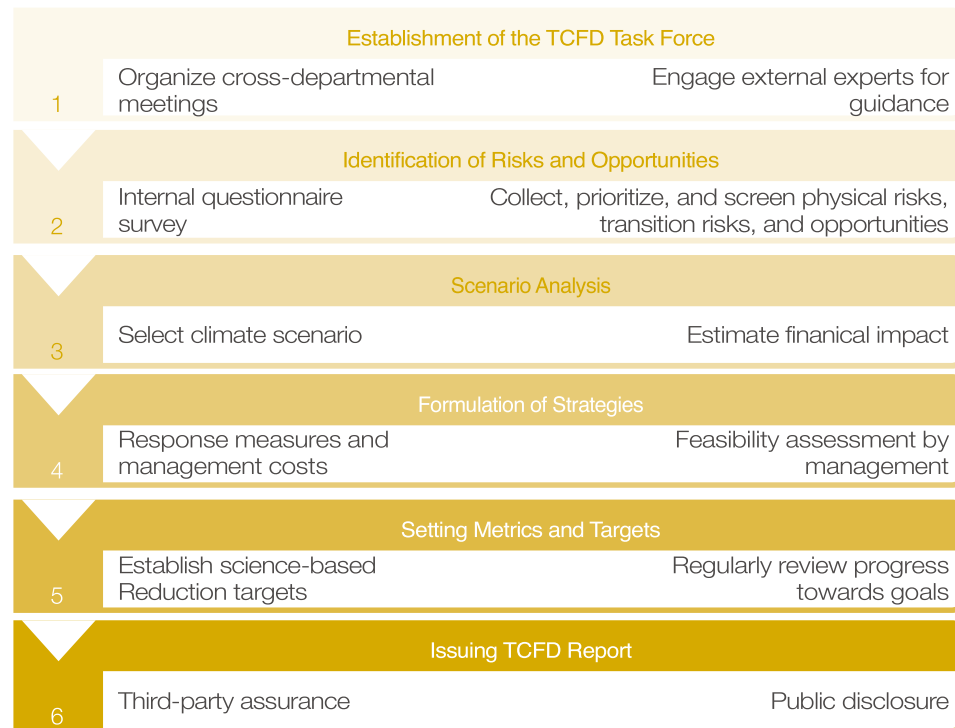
Establishment of the TCFD Task Force

1

Organize cross-departmental meetings

Engage external experts for guidance

Identification of Risks and Opportunities

2

Internal questionnaire survey

Collect, prioritize, and screen physical risks, transition risks, and opportunities

Scenario Analysis

3

Select climate scenario

Estimate finanical impact

Formulation of Strategies

4

Response measures and management costs

Feasibility assessment by management

Setting Metrics and Targets

5

Establish science-based Reduction targets

Regularly review progress towards goals

Issuing TCFD Report

6

Third-party assurance

Public disclosure